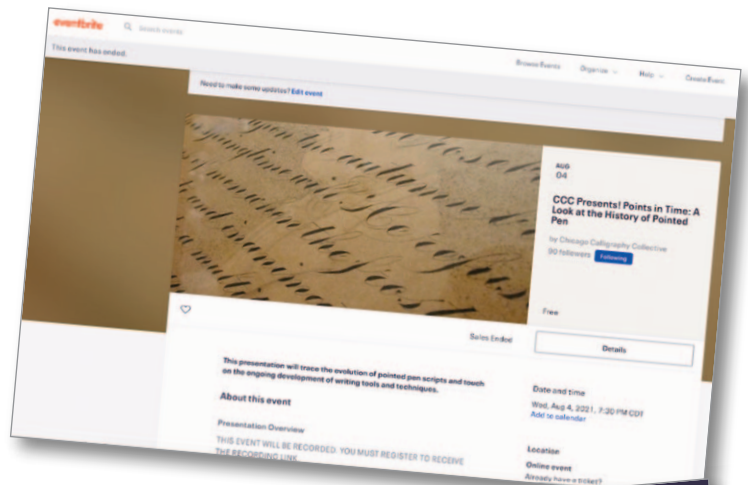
eventbrite Search events

This event has ended.

Browse Events Organize Help Create Event

Need to make some updates? Edit event

AUG
04

CCC Presents! Points in Time: A Look at the History of Pointed Pen

by Chicago Calligraphy Collective
90 followers Following

Free

Sales Ended

Details

This presentation will trace the evolution of pointed pen scripts and touch on the ongoing development of writing tools and techniques.

About this event

Presentation Overview

THIS EVENT WILL BE RECORDED. YOU MUST REGISTER TO RECEIVE THE RECORDING LINK.

Date and time

Wed, Aug 4, 2021, 7:30 PM CDT
Add to calendar

Location

Online event
Already have a ticket?